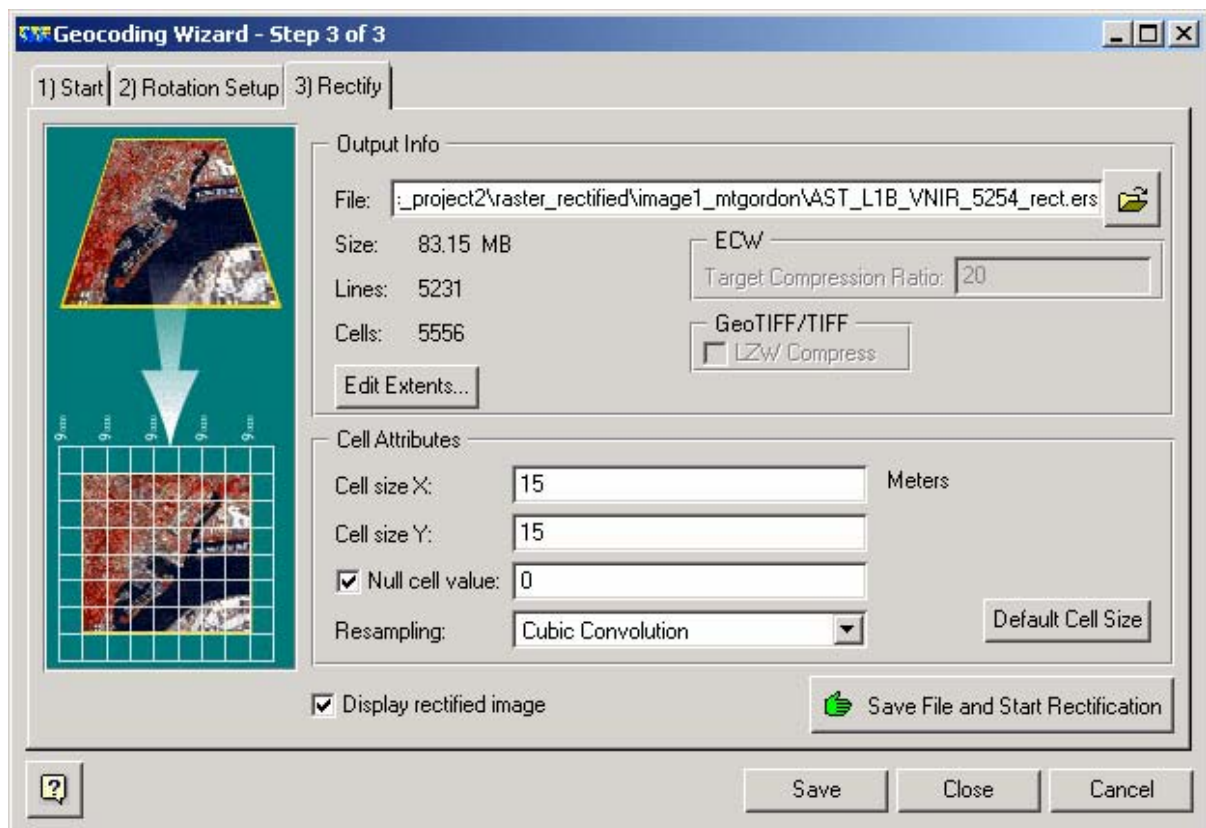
Geocoding Wizard - Step 3 of 3

1) Start | 2) Rotation Setup | 3) Rectify

Output Info

File: :_project2\raster_rectified\image1_mtgordon\AST_L1B_VNIR_5254_rect.ers

Size: 83.15 MB

Lines: 5231

Cells: 5556

ECW

Target Compression Ratio: 20

GeoTIFF/TIFF

LZW Compress

Edit Extents...

Cell Attributes

Cell size X: 15 Meters

Cell size Y: 15

Null cell value: 0

Resampling: Cubic Convolution

Default Cell Size

Display rectified image

Save File and Start Rectification

Save Close Cancel